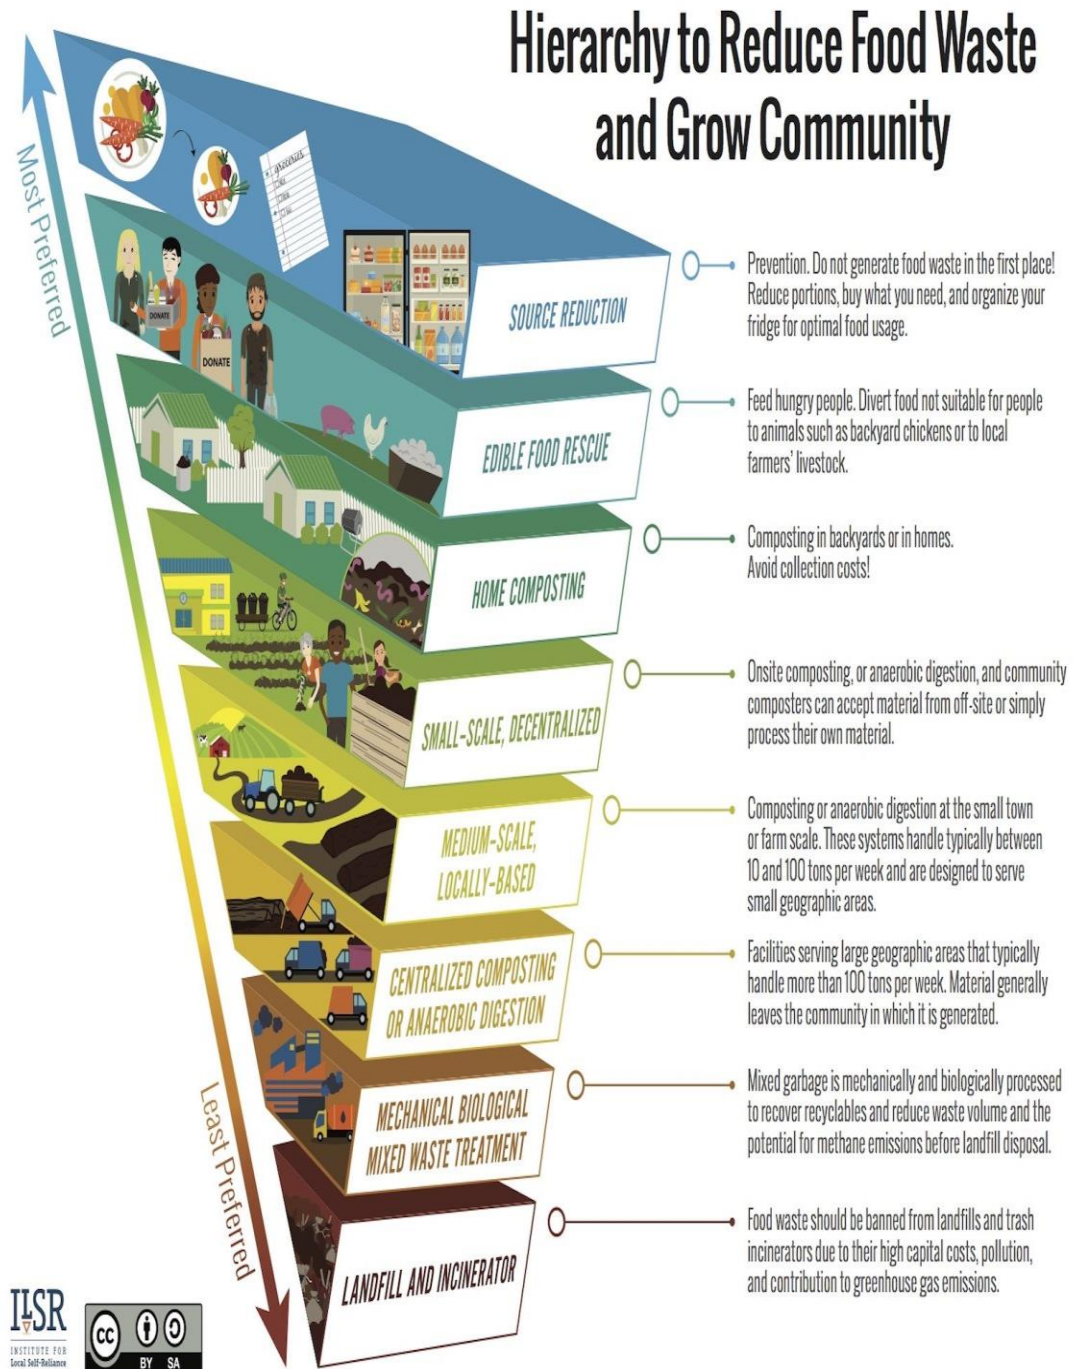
Hierarchy to Reduce Food Waste and Grow Community

Most Preferred

Least Preferred

groceries

DONATE

DONATE

SOURCE REDUCTION

Prevention. Do not generate food waste in the first place! Reduce portions, buy what you need, and organize your fridge for optimal food usage.

EDIBLE FOOD RESCUE

Feed hungry people. Divert food not suitable for people to animals such as backyard chickens or to local farmers' livestock.

HOME COMPOSTING

Composting in backyards or in homes. Avoid collection costs!

SMALL-SCALE, DECENTRALIZED

Onsite composting, or anaerobic digestion, and community composters can accept material from off-site or simply process their own material.

MEDIUM-SCALE, LOCALLY-BASED

Composting or anaerobic digestion at the small town or farm scale. These systems handle typically between 10 and 100 tons per week and are designed to serve small geographic areas.

CENTRALIZED COMPOSTING OR ANAEROBIC DIGESTION

Facilities serving large geographic areas that typically handle more than 100 tons per week. Material generally leaves the community in which it is generated.

MECHANICAL BIOLOGICAL MIXED WASTE TREATMENT

Mixed garbage is mechanically and biologically processed to recover recyclables and reduce waste volume and the potential for methane emissions before landfill disposal.

LANDFILL AND INCINERATOR

Food waste should be banned from landfills and trash incinerators due to their high capital costs, pollution, and contribution to greenhouse gas emissions.

ILSR
INSTITUTE FOR Local Self-Reliance

cc BY SA